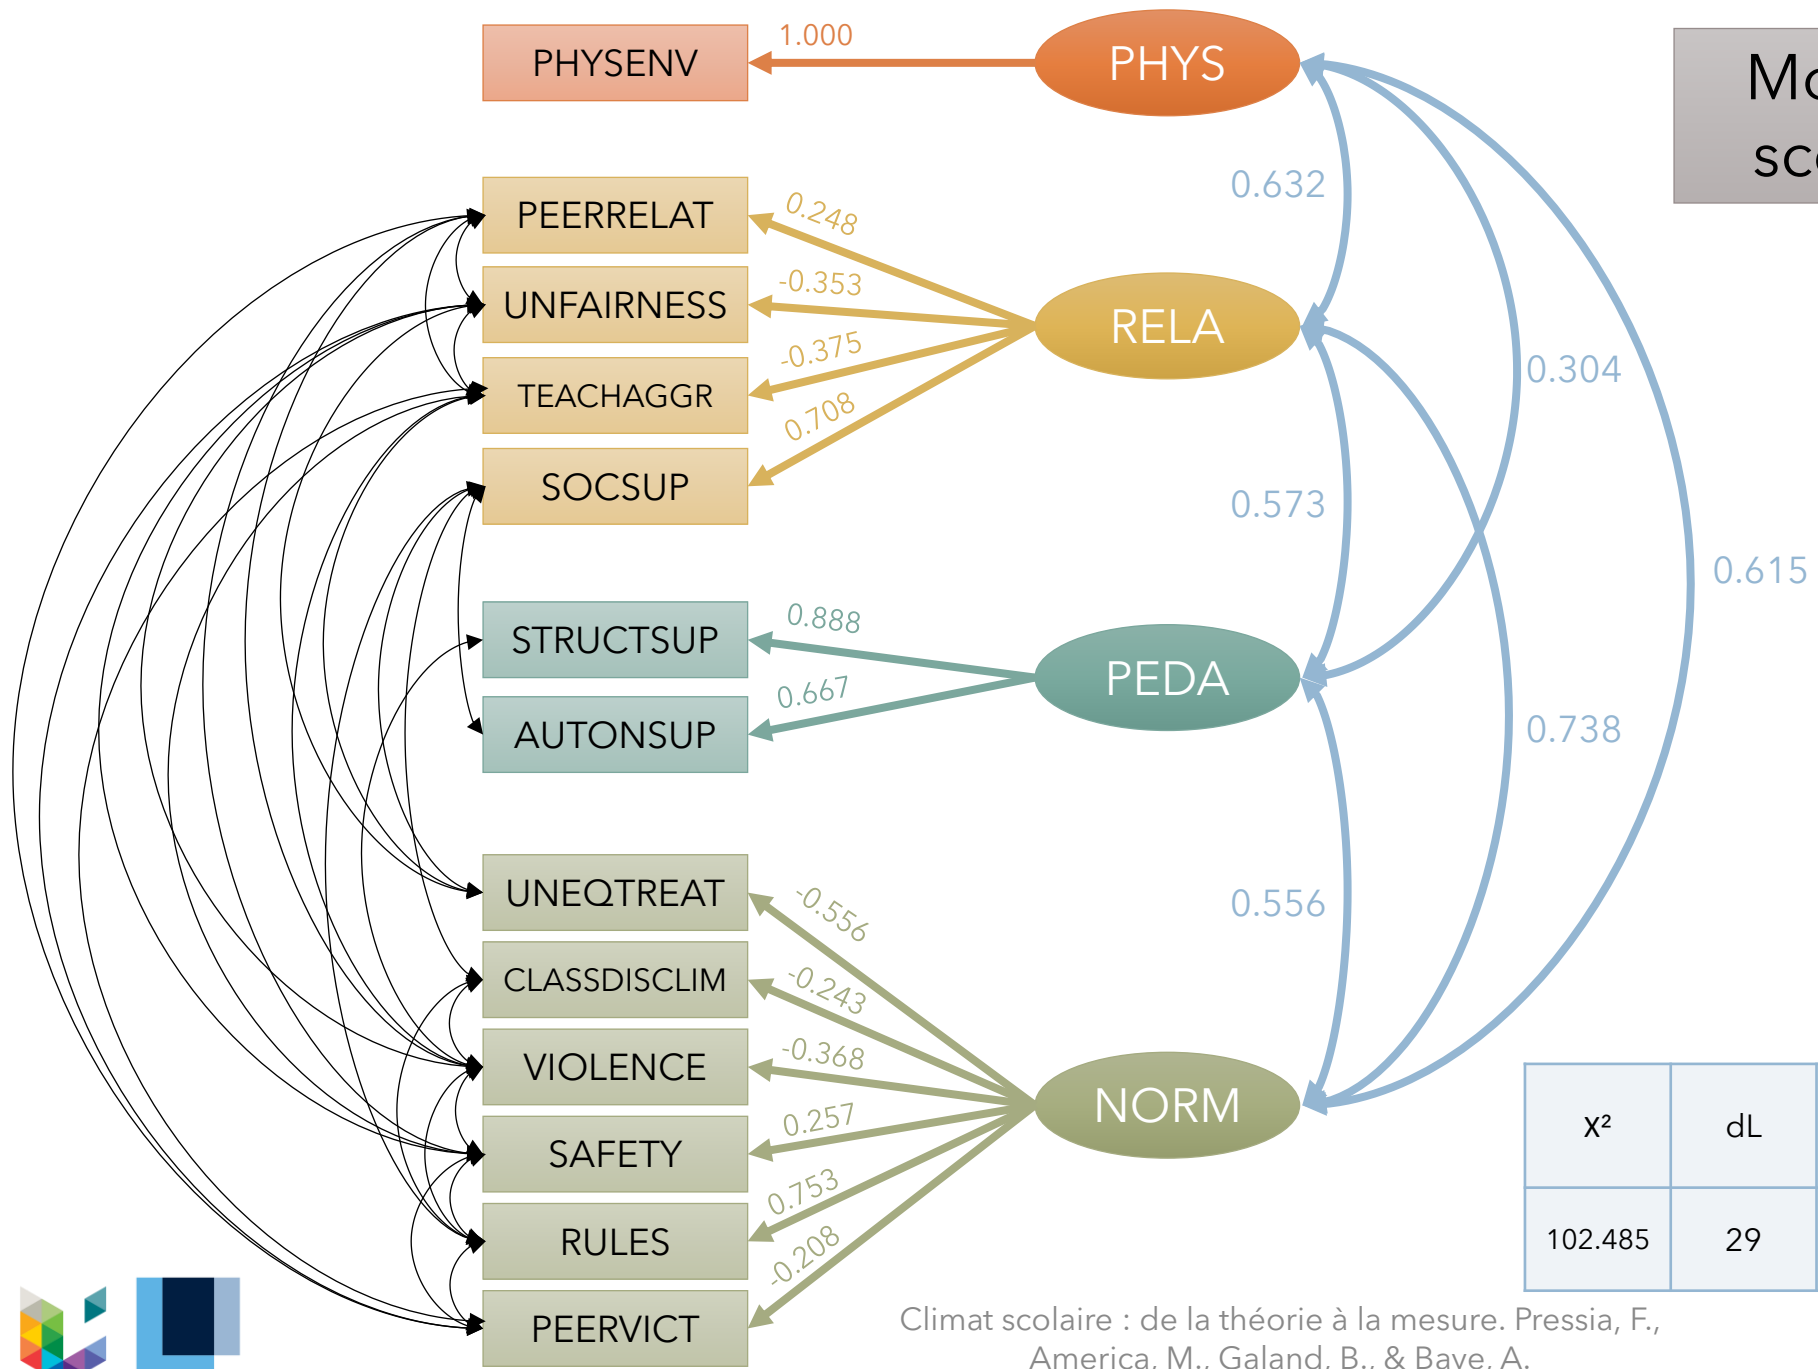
PHYSENV

1.000

PHYS

Mo
sco

PEERRELAT

0.248

UNFAIRNESS

-0.353

TEACHAGGR

-0.375

SOCSUP

0.708

RELA

0.632

0.304

0.573

0.615

STRUCTSUP

0.888

AUTONSUP

0.667

PEDA

0.738

UNEQTREAT

-0.556

CLASSDISCLIM

-0.243

VIOLENCE

-0.368

SAFETY

0.257

RULES

0.753

PEERVICT

-0.208

NORM

0.556

| X² | dL |
|---|---|
| 102.485 | 29 |

Climat scolaire : de la théorie à la mesure. Pressia, F., America, M., Galand, B., & Baye, A.